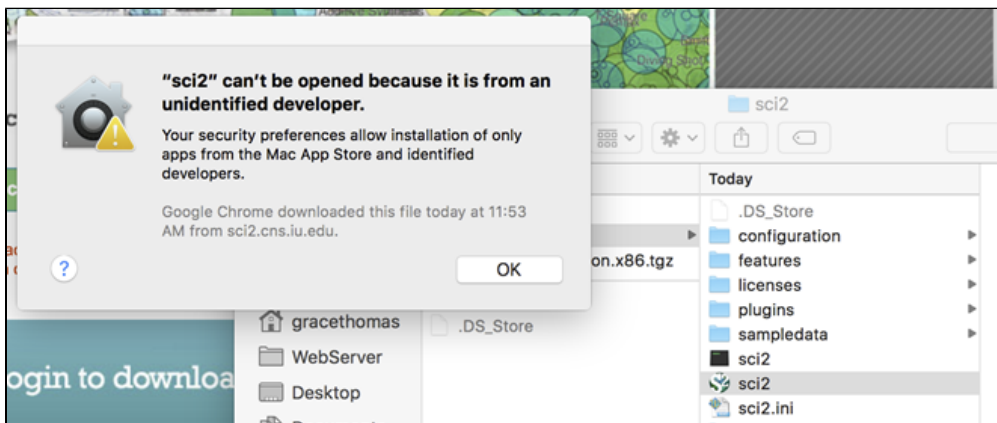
"sci2" can't be opened because it is from an unidentified developer.

Your security preferences allow installation of only apps from the Mac App Store and identified developers.

Google Chrome downloaded this file today at 11:53 AM from sci2.cns.iu.edu.

?

OK

sci2

Today

.DS_Store
configuration
features
licenses
plugins
sampledata
sci2
sci2
sci2.ini

on.x86.tgz

.DS_Store

gracethomas
WebServer
Desktop

ogin to downloa